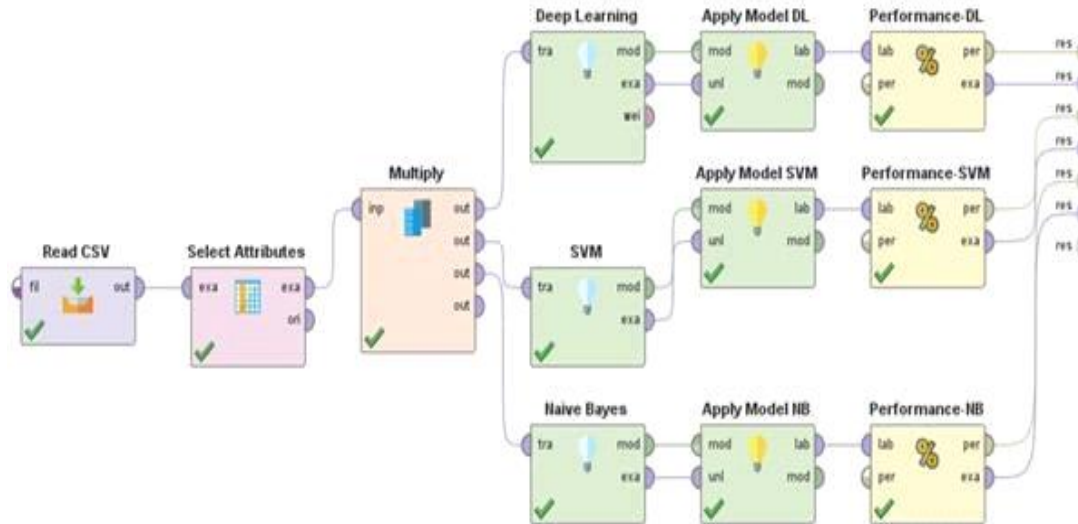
Deep Learning
tra
mod
exa
wei

Apply Model DL
mod
unl
lab
mod

Performance-DL
lab
per
per
exa

res
res
res
res
res
res
res

Read CSV
fil
out

Select Attributes
exa
exa
ori

Multiply
inp
out
out
out
out

Apply Model SVM
mod
unl
lab
mod

Performance-SVM
lab
per
per
exa

SVM
tra
mod
exa

Naive Bayes
tra
mod
exa

Apply Model NB
mod
unl
lab
mod

Performance-NB
lab
per
per
exa